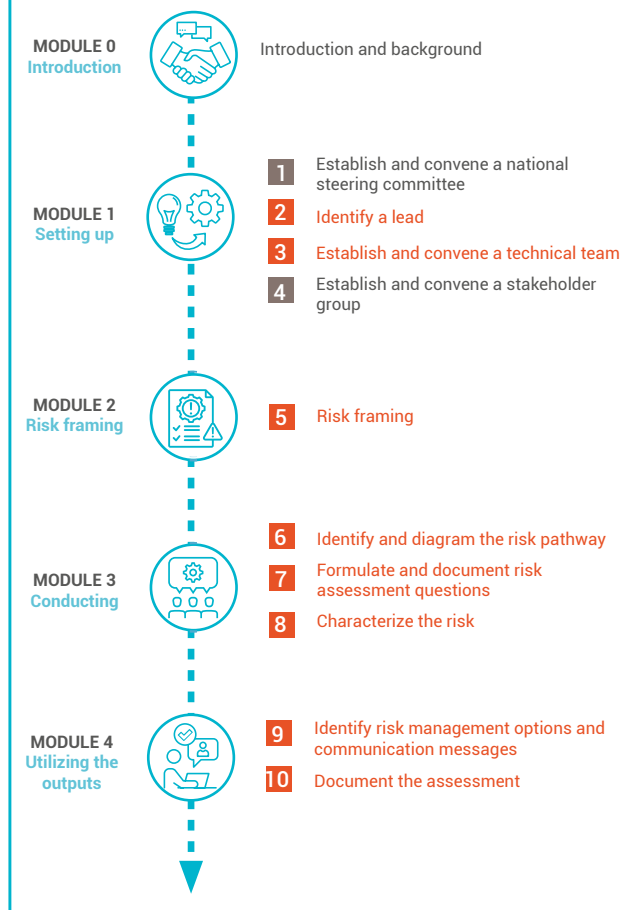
MODULE 0
Introduction

Introduction and background

MODULE 1
Setting up

1 Establish and convene a national steering committee

2 Identify a lead

3 Establish and convene a technical team

4 Establish and convene a stakeholder group

MODULE 2
Risk framing

5 Risk framing

MODULE 3
Conducting

6 Identify and diagram the risk pathway

7 Formulate and document risk assessment questions

8 Characterize the risk

MODULE 4
Utilizing the outputs

9 Identify risk management options and communication messages

10 Document the assessment